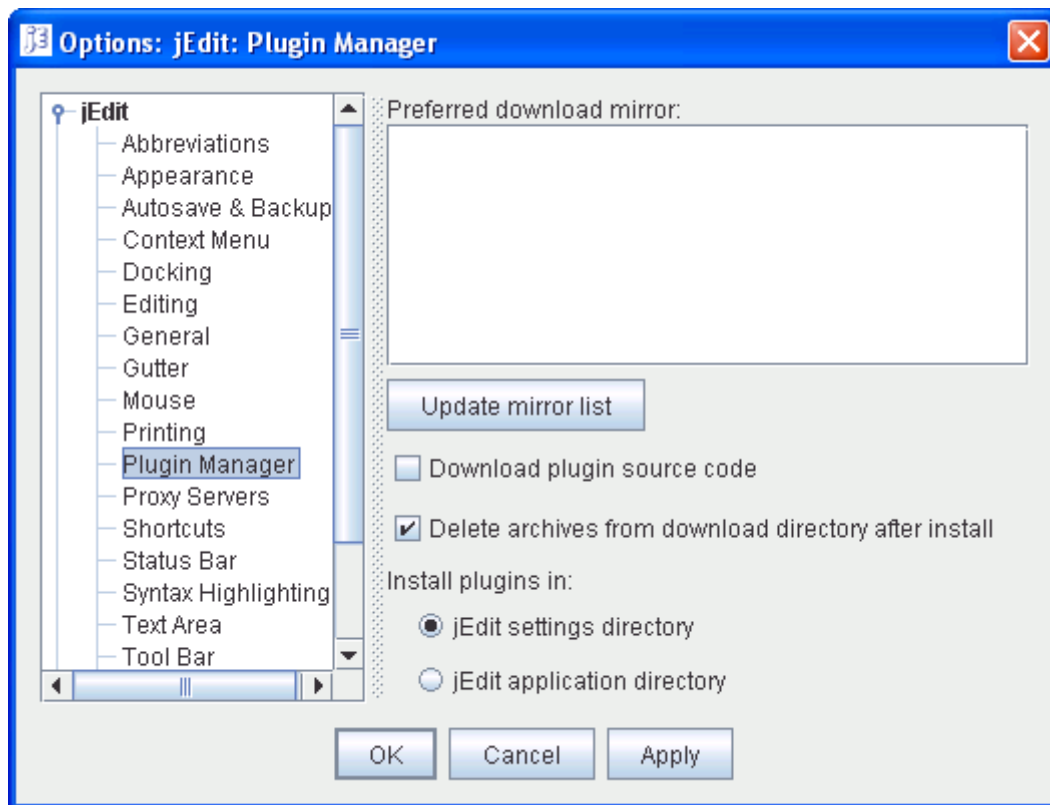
Options: jEdit: Plugin Manager

jEdit
Abbreviations
Appearance
Autosave & Backup
Context Menu
Docking
Editing
General
Gutter
Mouse
Printing
Plugin Manager
Proxy Servers
Shortcuts
Status Bar
Syntax Highlighting
Text Area
Tool Bar

Preferred download mirror:

Update mirror list

Download plugin source code

Delete archives from download directory after install

Install plugins in:

jEdit settings directory

jEdit application directory

OK
Cancel
Apply